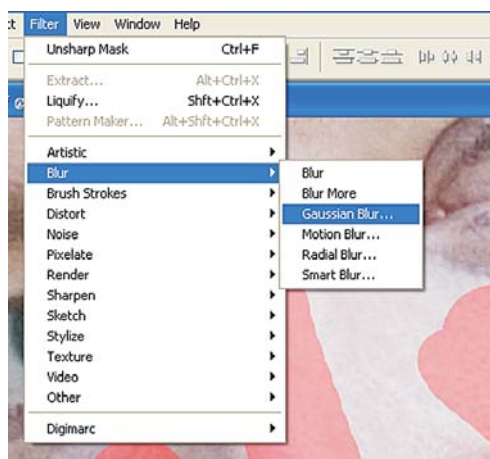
ct Filter View Window Help

Unsharp Mask Ctrl+F

Extract... Alt+Ctrl+X
Liquify... Shft+Ctrl+X
Pattern Maker... Alt+Shft+Ctrl+X

Artistic
Blur
Brush Strokes
Distort
Noise
Pixelate
Render
Sharpen
Sketch
Stylize
Texture
Video
Other

Digimarc

Blur
Blur More
Gaussian Blur...
Motion Blur...
Radial Blur...
Smart Blur...